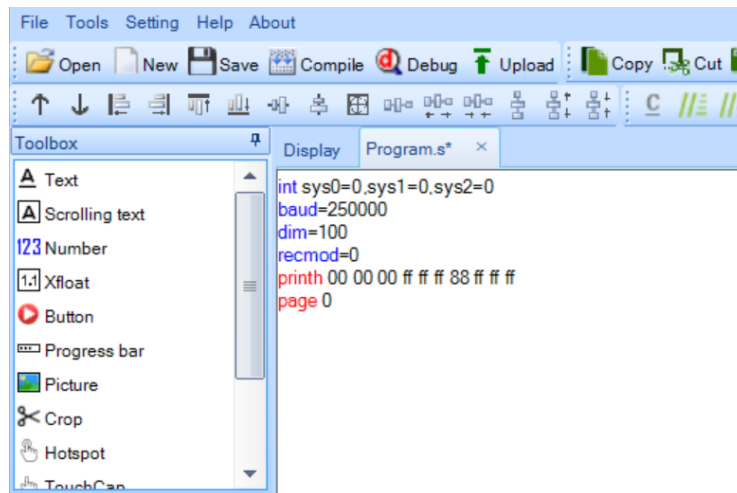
File Tools Setting Help About

Open New Save Compile Debug Upload Copy Cut

C

Toolbox

Text
Scrolling text
Number
Xfloat
Button
Progress bar
Picture
Crop
Hotspot
TouchCap

Display Program.s* ×

int sys0=0,sys1=0,sys2=0
baud=250000
dim=100
recmod=0
printh 00 00 00 ff ff ff 88 ff ff ff
page 0